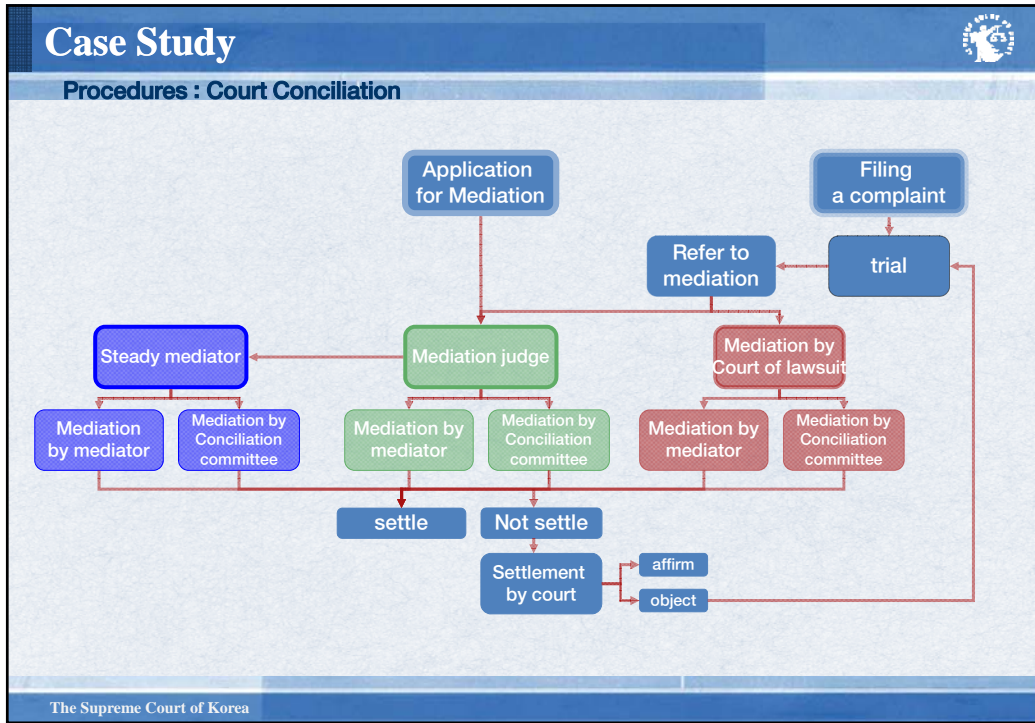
Case Study

Procedures : Court Conciliation

Application for Mediation

Filing a complaint

Refer to mediation

trial

Steady mediator

Mediation judge

Mediation by Court of lawsuit

Mediation by mediator

Mediation by Conciliation committee

Mediation by mediator

Mediation by Conciliation committee

Mediation by mediator

Mediation by Conciliation committee

settle

Not settle

Settlement by court

affirm

object

The Supreme Court of Korea